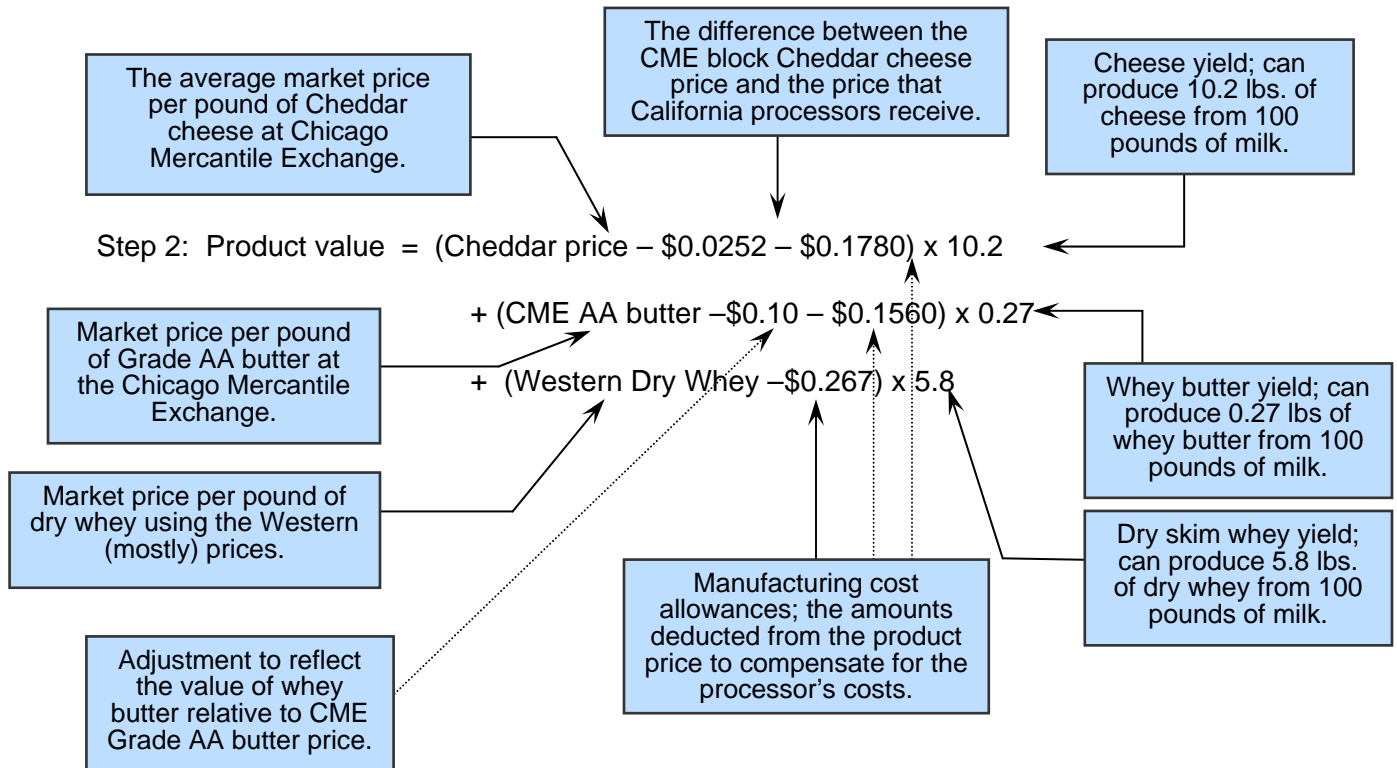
The average market price per pound of Cheddar cheese at Chicago Mercantile Exchange.

The difference between the CME block Cheddar cheese price and the price that California processors receive.

Cheese yield; can produce 10.2 lbs. of cheese from 100 pounds of milk.

Step 2: Product value = (Cheddar price – \$0.0252 – \$0.1780) x 10.2

+ (CME AA butter –\$0.10 – \$0.1560) x 0.27

+ (Western Dry Whey –\$0.267) x 5.8

Market price per pound of Grade AA butter at the Chicago Mercantile Exchange.

Whey butter yield; can produce 0.27 lbs of whey butter from 100 pounds of milk.

Market price per pound of dry whey using the Western (mostly) prices.

Dry skim whey yield; can produce 5.8 lbs. of dry whey from 100 pounds of milk.

Manufacturing cost allowances; the amounts deducted from the product price to compensate for the processor's costs.

Adjustment to reflect the value of whey butter relative to CME Grade AA butter price.